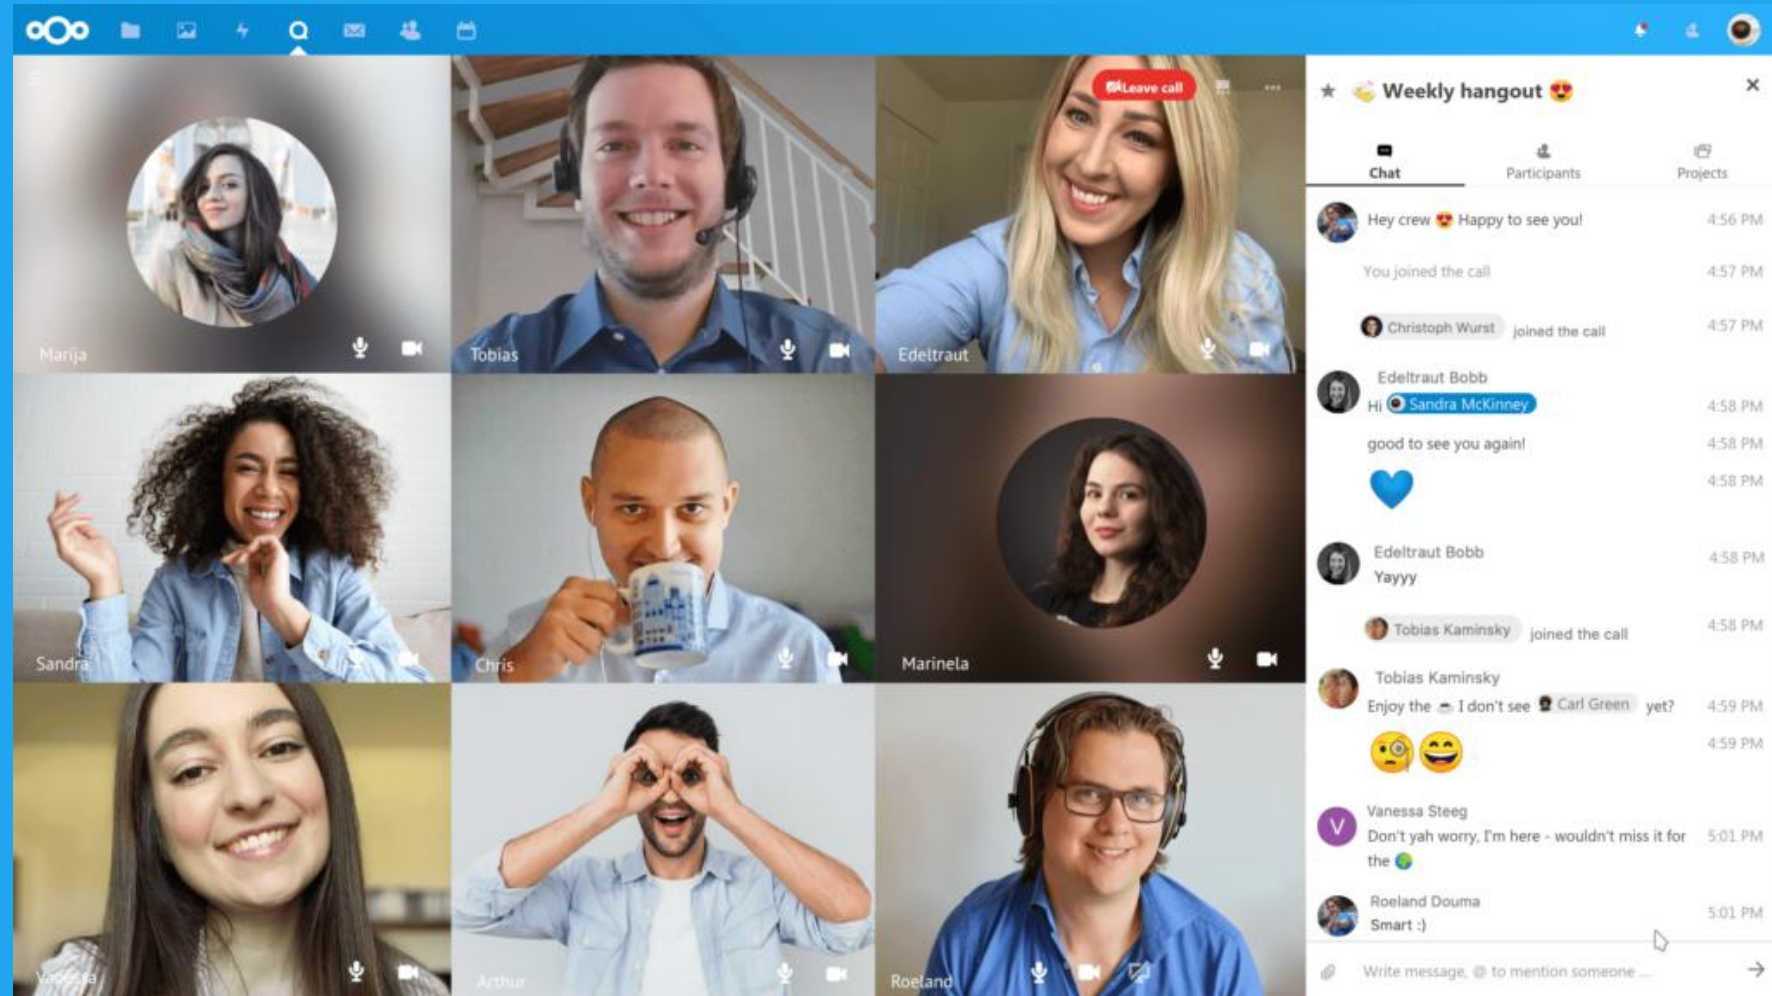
Marija

Tobias

Leave call

Edeltraut

Sandra

Chris

Marinela

Vanessa

Arthur

Roeland

Weekly hangout 😍

Chat

Participants

Projects

Hey crew 😍 Happy to see you! 4:56 PM

You joined the call 4:57 PM

Christoph Wurst joined the call 4:57 PM

Edeltraut Bobb

Hi Sandra McKinney 4:58 PM

good to see you again! 4:58 PM

💙 4:58 PM

Edeltraut Bobb 4:58 PM

Yayyy

Tobias Kaminsky joined the call 4:58 PM

Tobias Kaminsky

Enjoy the ☕ I don't see Carl Green yet? 4:59 PM

🧐 😄 4:59 PM

Vanessa Steeg

Don't yah worry, I'm here - wouldn't miss it for the 🌍 5:01 PM

Roeland Douma

Smart :) 5:01 PM

Write message, @ to mention someone ...